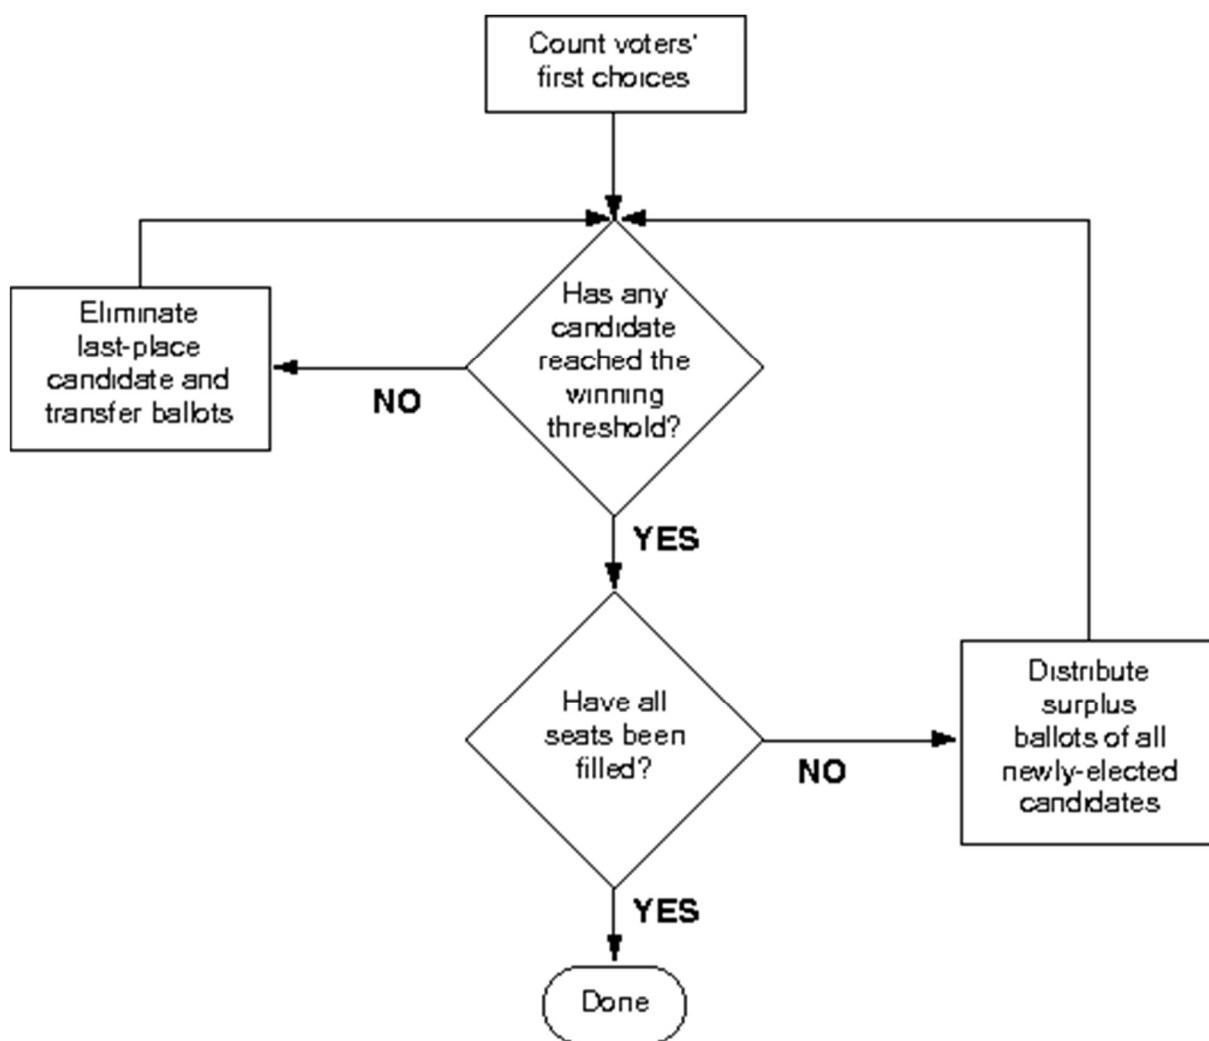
Count voters' first choices

Has any candidate reached the winning threshold?

NO

Eliminate last-place candidate and transfer ballots

YES

Have all seats been filled?

NO

Distribute surplus ballots of all newly-elected candidates

YES

Done